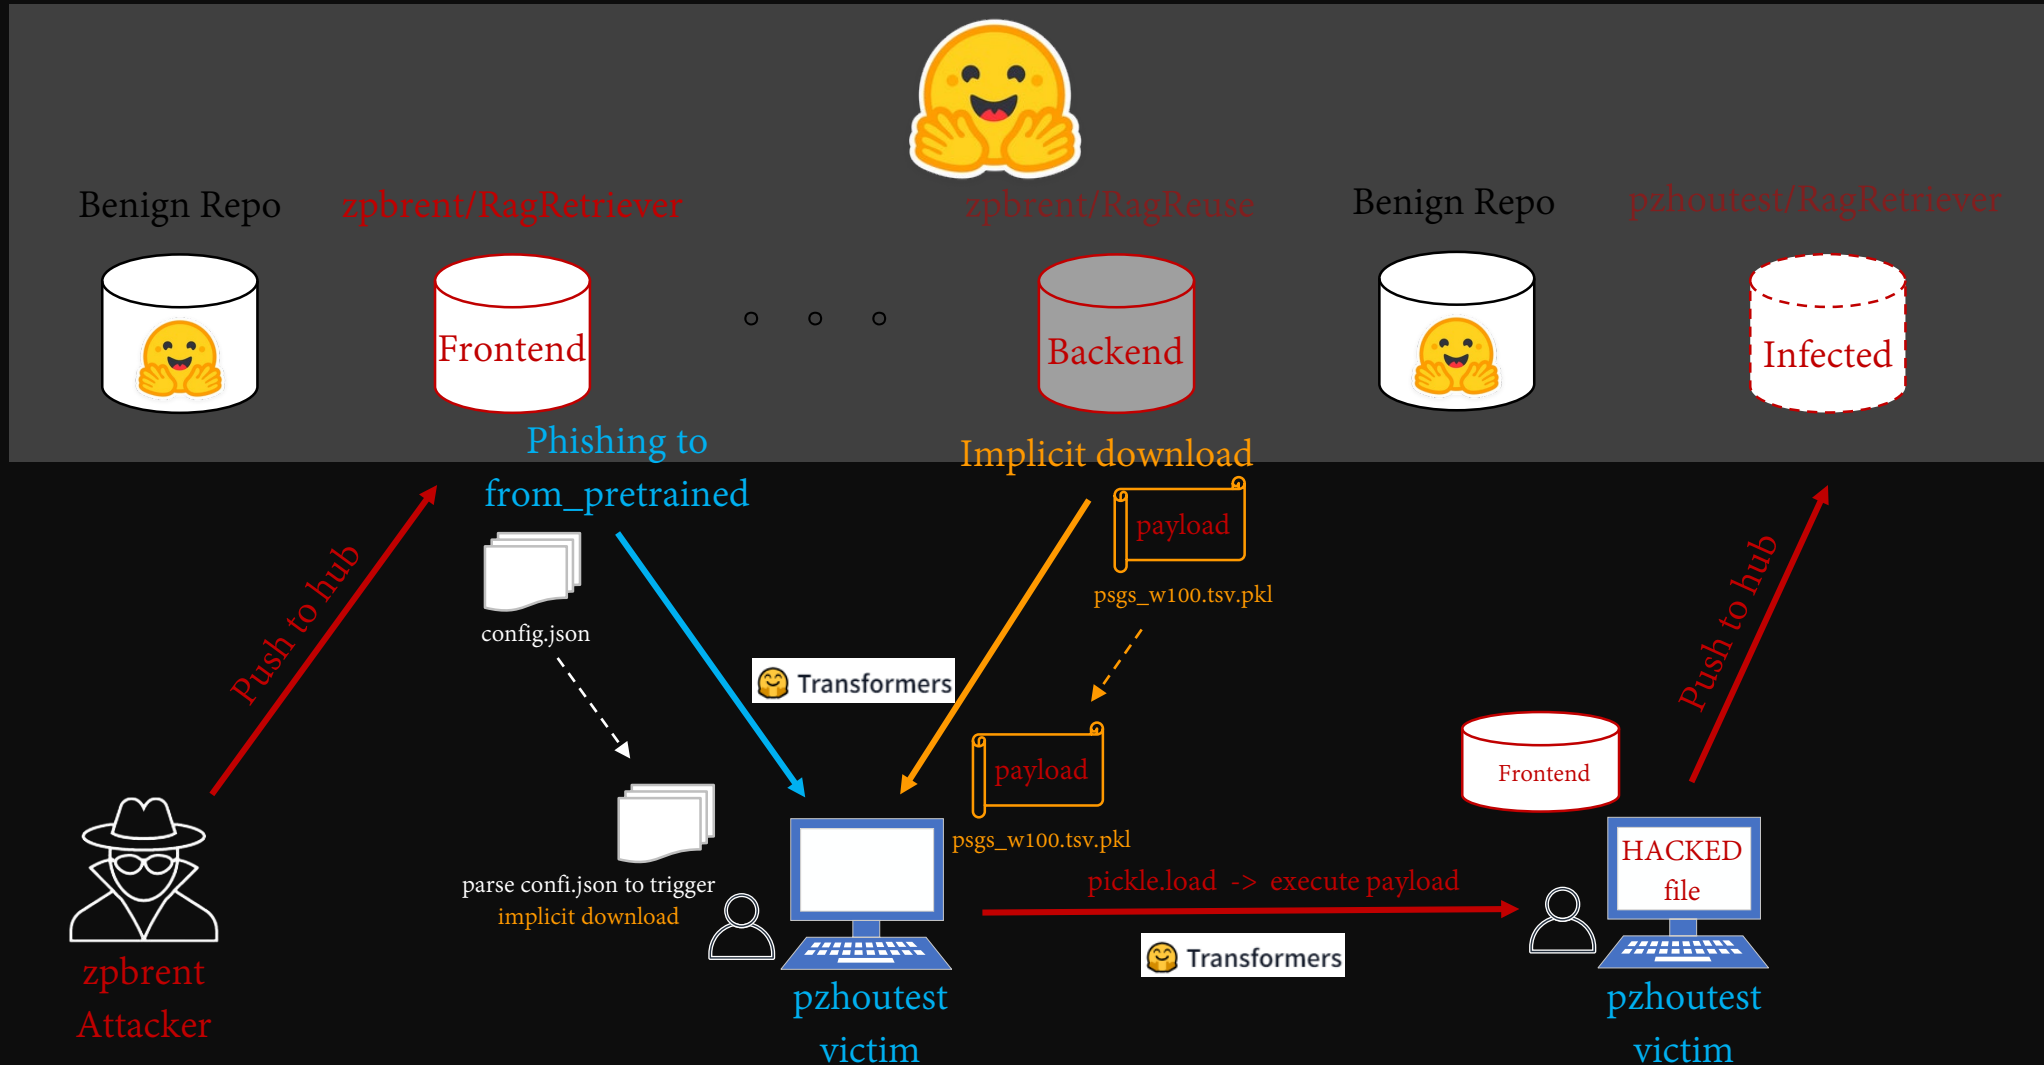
Benign Repo

zpbrent/RagRetriever

zpbrent/RagReuse

Benign Repo

pzhoutest/RagRetriever

Frontend

Backend

Infected

Phishing to from_pretrained

Implicit download

payload

psgs_w100.tsv.pkl

config.json

Transformers

Push to hub

Push to hub

payload

psgs_w100.tsv.pkl

Frontend

HACKED file

parse confi.json to trigger implicit download

pickle.load -> execute payload

Transformers

zpbrent Attacker

pzhoutest victim

pzhoutest victim